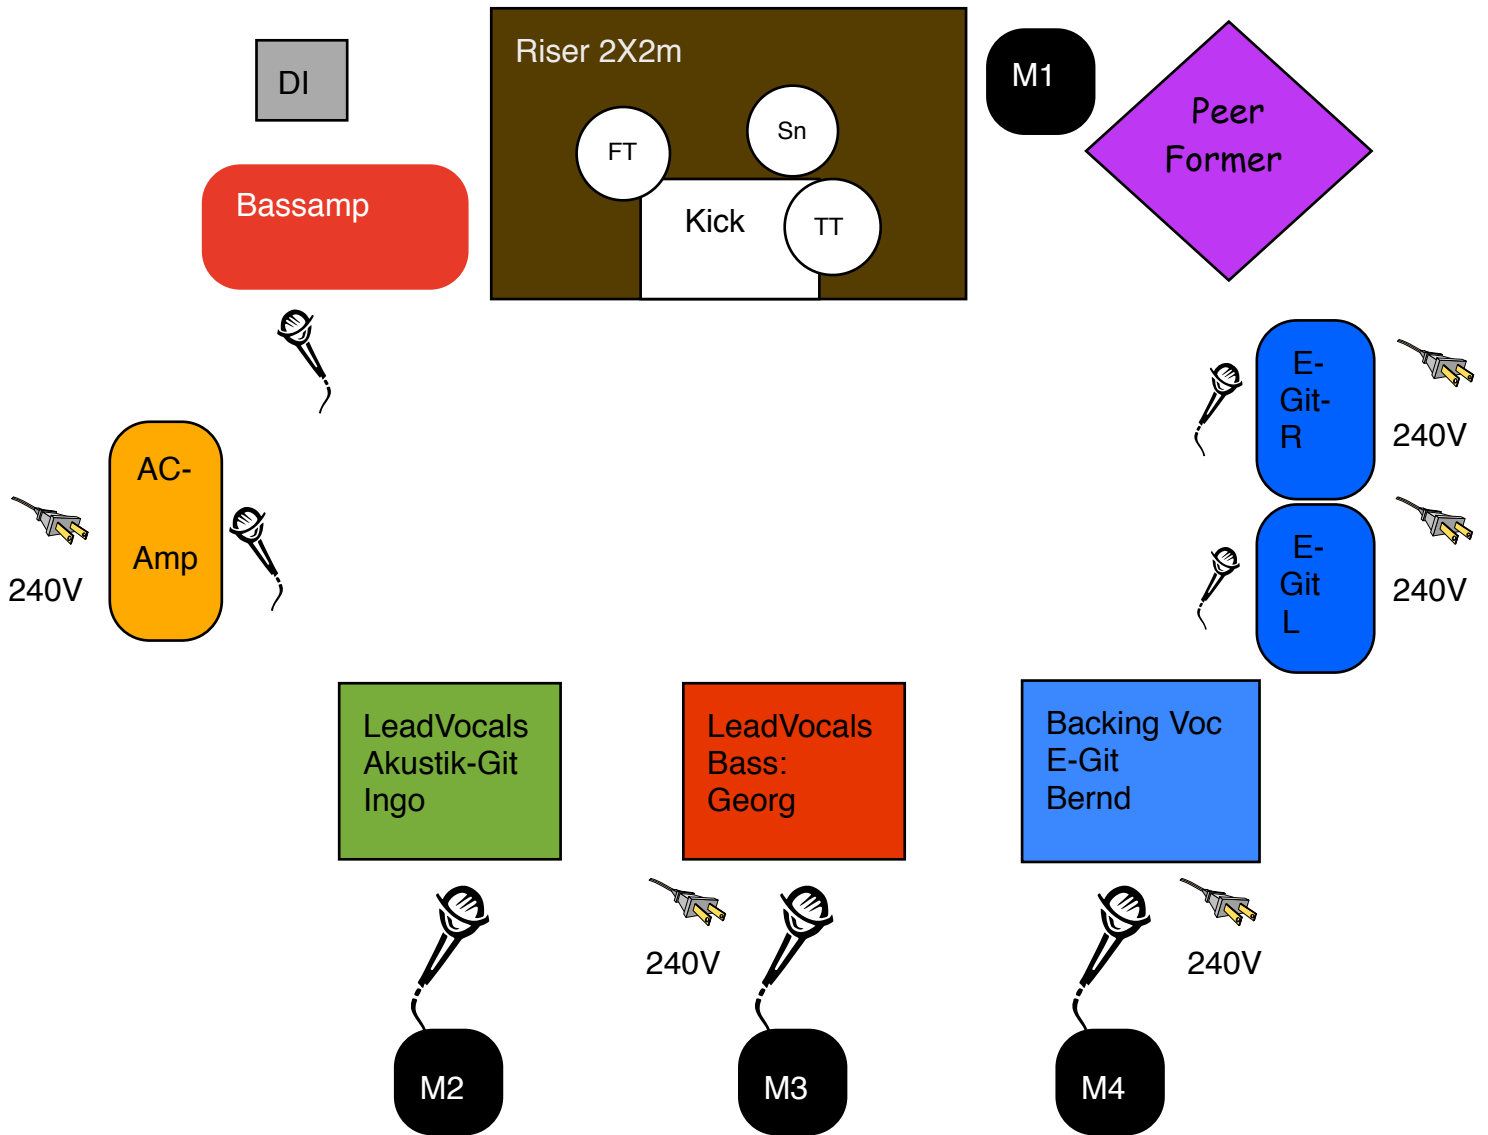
DI

Riser 2X2m

FT

Sn

Kick

TT

M1

Peer Former

Bassamp

E-Git-R

240V

AC-Amp

240V

E-Git L

240V

LeadVocals Akustik-Git Ingo

LeadVocals Bass: Georg

Backing Voc E-Git Bernd

240V

240V

M2

M3

M4